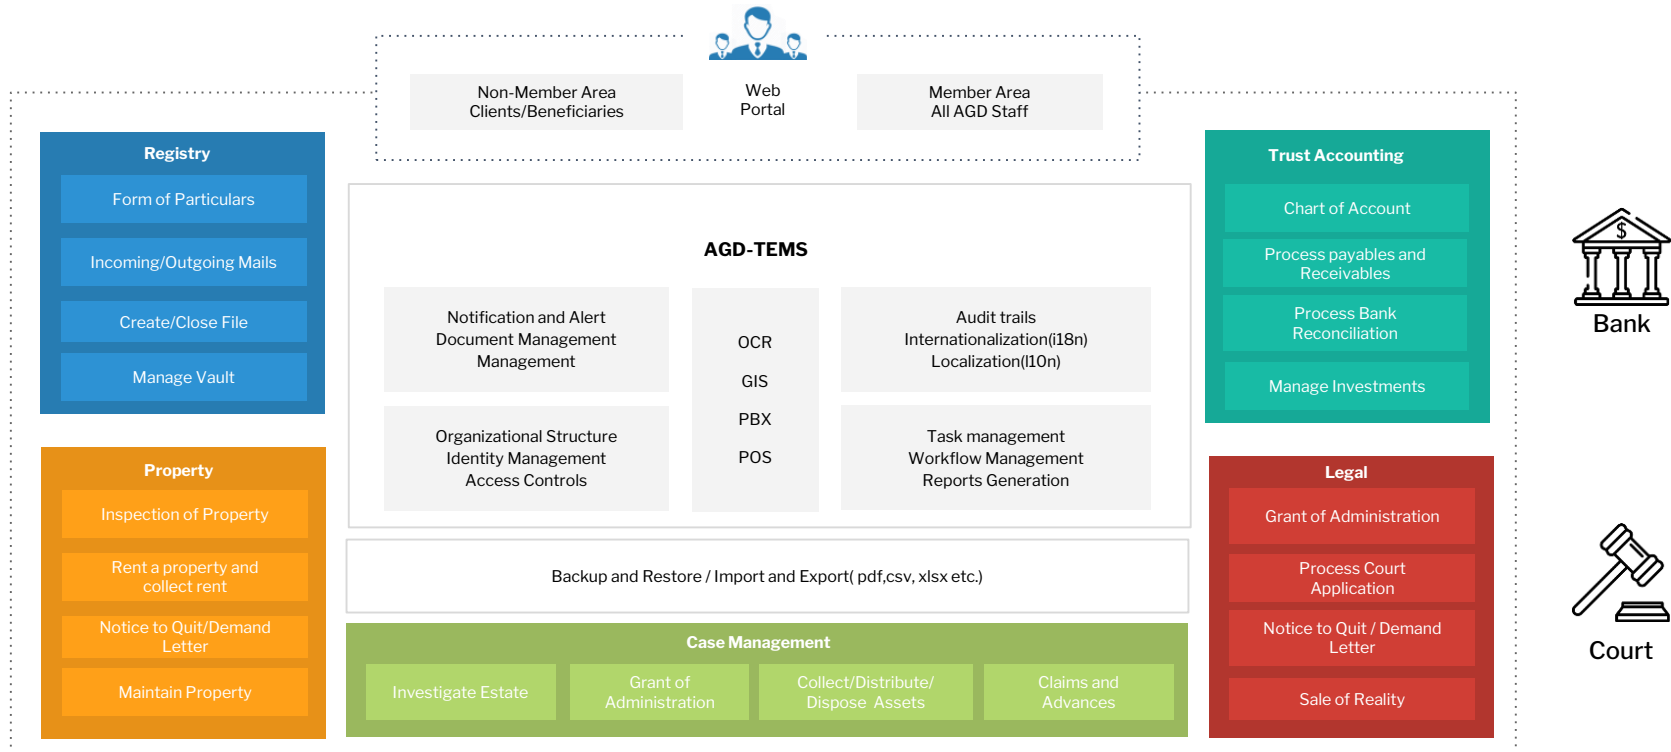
Non-Member Area
Clients/Beneficiaries

Web
Portal

Member Area
All AGD Staff

Registry

Form of Particulars

Incoming/Outgoing Mails

Create/Close File

Manage Vault

Property

Inspection of Property

Rent a property and collect rent

Notice to Quit/Demand Letter

Maintain Property

AGD-TEMS

Notification and Alert
Document Management
Management

OCR

GIS

PBX

POS

Audit trails
Internationalization(i18n)
Localization(l10n)

Organizational Structure
Identity Management
Access Controls

Task management
Workflow Management
Reports Generation

Backup and Restore / Import and Export( pdf,csv, xlsx etc.)

Case Management

Investigate Estate

Grant of Administration

Collect/Distribute/ Dispose Assets

Claims and Advances

Trust Accounting

Chart of Account

Process payables and Receivables

Process Bank Reconciliation

Manage Investments

Legal

Grant of Administration

Process Court Application

Notice to Quit / Demand Letter

Sale of Reality

$

Bank

Court